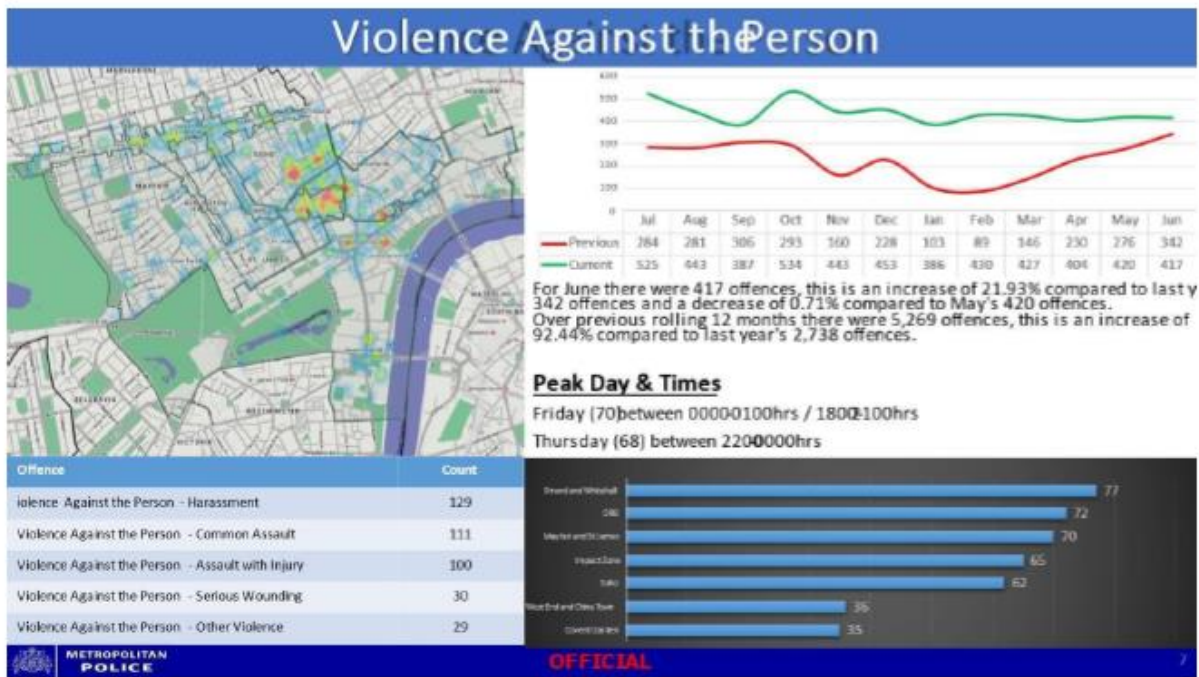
Violence Against thePerson

| | Jul | Aug | Sep | Oct | Nov | Dec | Jan | Feb | Mar | Apr | May | Jun |
|---|---|---|---|---|---|---|---|---|---|---|---|---|
| Previous | 284 | 281 | 306 | 293 | 160 | 228 | 103 | 89 | 146 | 230 | 276 | 342 |
| Current | 525 | 443 | 387 | 534 | 443 | 453 | 386 | 430 | 427 | 404 | 420 | 417 |

For June there were 417 offences, this is an increase of 21.93% compared to last y 342 offences and a decrease of 0.71% compared to May's 420 offences. Over previous rolling 12 months there were 5,269 offences, this is an increase of 92.44% compared to last year's 2,738 offences.

Peak Day & Times

Friday (70between 00000100hrs / 18002100hrs

Thursday (68) between 22000000hrs

| Offence | Count |
|---|---|
| iolence Against the Person - Harassment | 129 |
| Violence Against the Person - Common Assault | 111 |
| Violence Against the Person - Assault with Injury | 100 |
| Violence Against the Person - Serious Wounding | 30 |
| Violence Against the Person - Other Violence | 29 |

Strand and Whitehall 77
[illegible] 72
Mayfair and St James 70
Impact Zone 65
Soho 62
West End and China Town 36
Covent Garden 35

METROPOLITAN POLICE

OFFICIAL

7